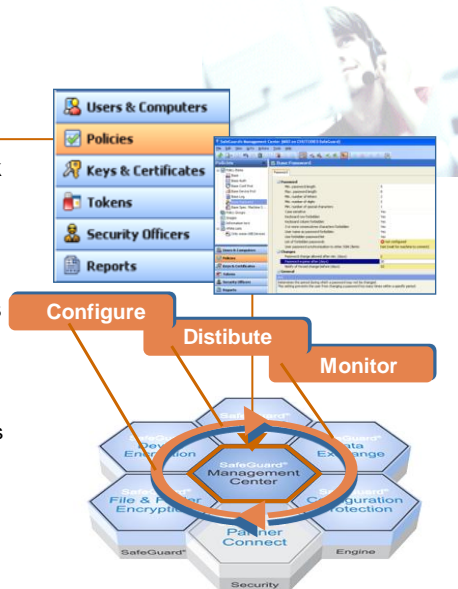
Users & Computers
Policies
Keys & Certificates
Tokens
Security Officers
Reports

SafeGuard® Management Center

Configure
Distibute
Monitor

SafeGuard®
Device
Encryption
SafeGuard®
Data
Exchange
SafeGuard®
Management
Center
File & Folder
Encryption
Configuration
Protection
Partner
Connect
SafeGuard®
Engine
Security